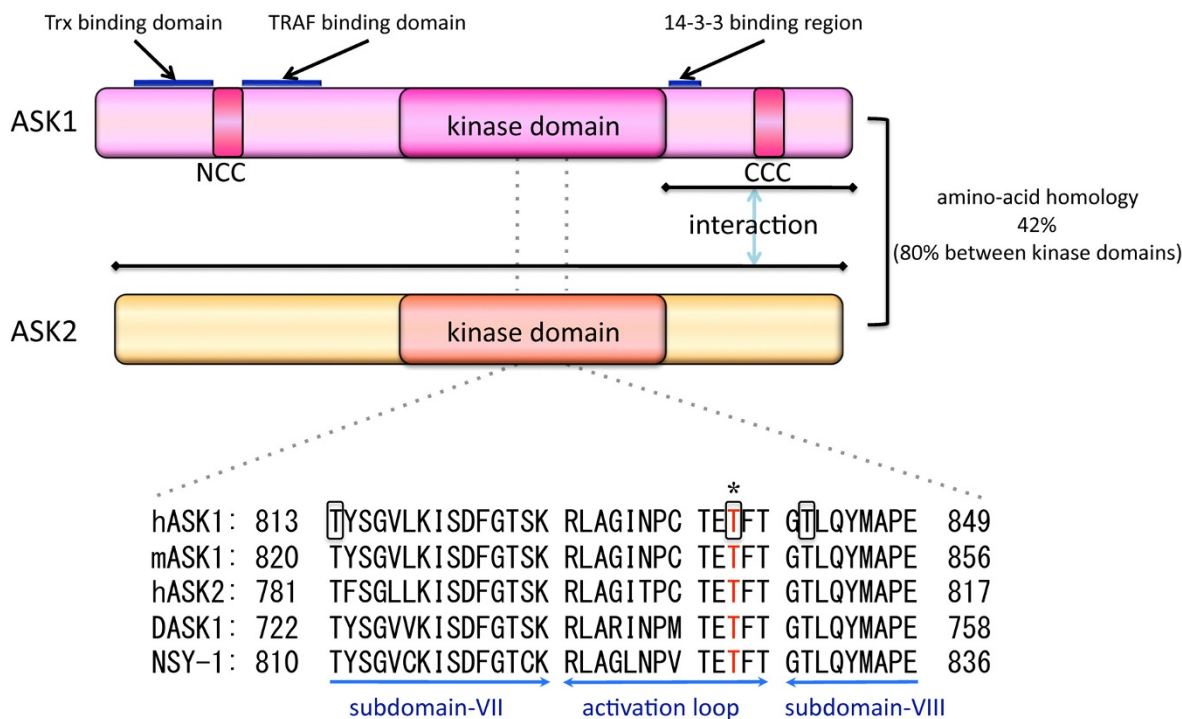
Trx binding domain

TRAF binding domain

14-3-3 binding region

ASK1

kinase domain

NCC

CCC

amino-acid homology
42%
(80% between kinase domains)

interaction

ASK2

kinase domain

*

hASK1: 813 TYSGVLKISDFGTSK RLAGINPC TETFT GTLQYMAPE 849
mASK1: 820 TYSGVLKISDFGTSK RLAGINPC TETFT GTLQYMAPE 856
hASK2: 781 TFSGLLKISDFGTSK RLAGITPC TETFT GTLQYMAPE 817
DASK1: 722 TYSGVVKISDFGTSK RLARINPM TETFT GTLQYMAPE 758
NSY-1: 810 TYSGVCKISDFGTCK RLAGLNPV TETFT GTLQYMAPE 836

subdomain-VII

activation loop

subdomain-VIII